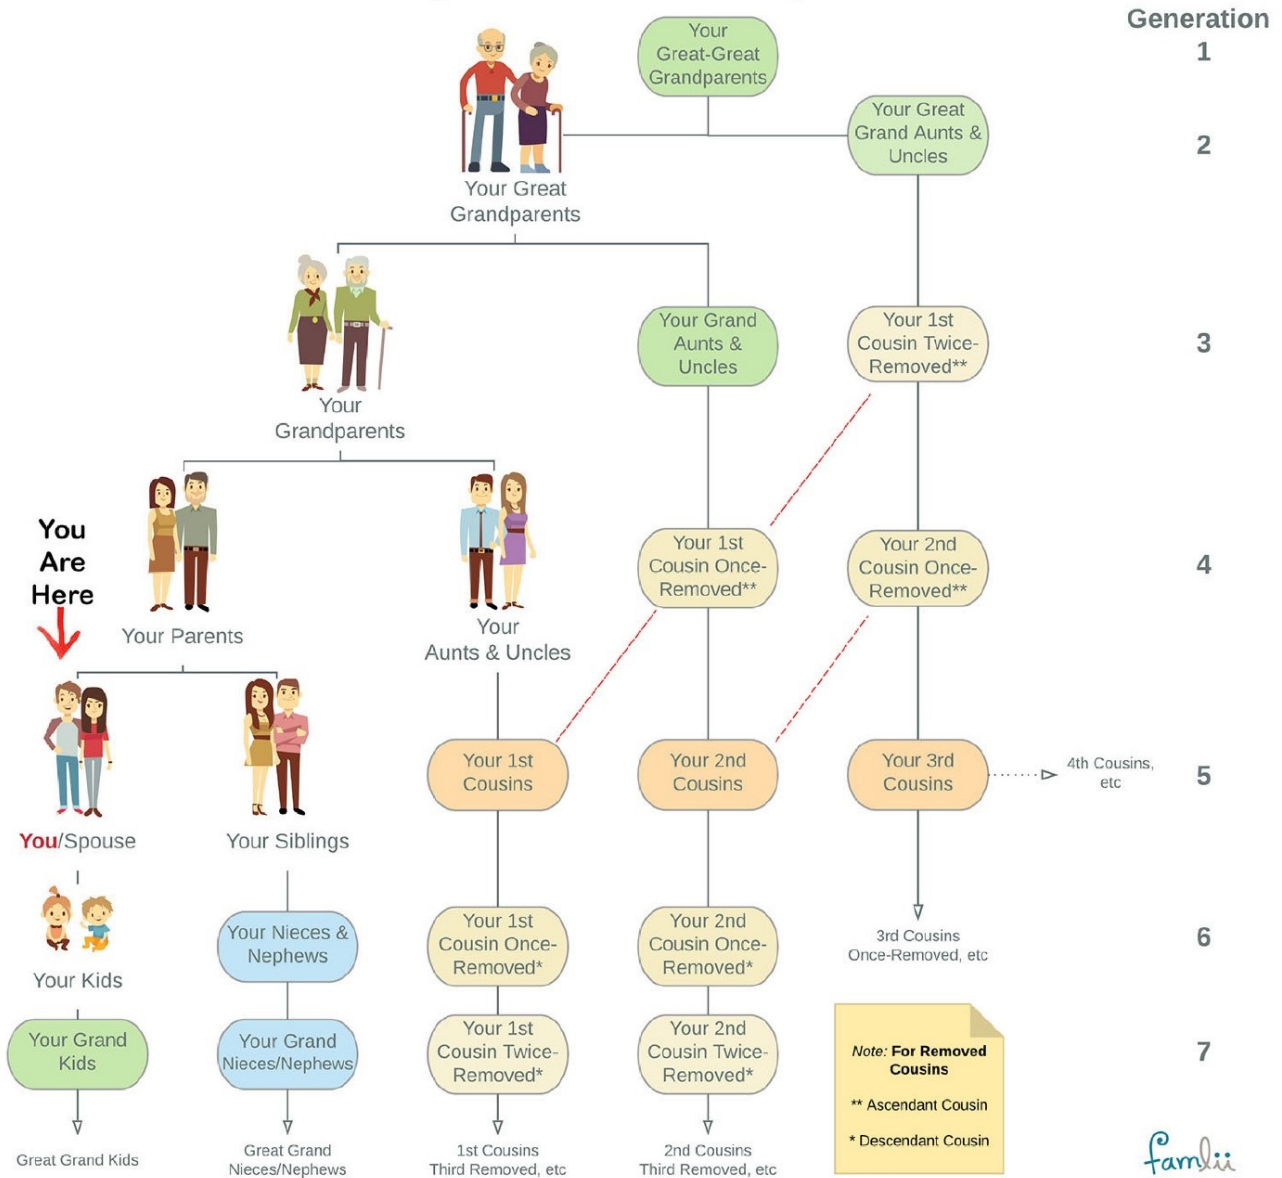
Generation
1
2
3
4
5
6
7

Your Great-Great Grandparents

Your Great Grandparents

Your Great Grand Aunts & Uncles

Your Grandparents

Your Grand Aunts & Uncles

Your 1st Cousin Twice-Removed**

You Are Here

Your Parents

Your Aunts & Uncles

Your 1st Cousin Once-Removed**

Your 2nd Cousin Once-Removed**

You/Spouse

Your Siblings

Your 1st Cousins

Your 2nd Cousins

Your 3rd Cousins

4th Cousins, etc

Your Kids

Your Nieces & Nephews

Your 1st Cousin Once-Removed*

Your 2nd Cousin Once-Removed*

3rd Cousins Once-Removed, etc

Your Grand Kids

Your Grand Nieces/Nephews

Your 1st Cousin Twice-Removed*

Your 2nd Cousin Twice-Removed*

Note: For Removed Cousins

** Ascendant Cousin

* Descendant Cousin

Great Grand Kids

Great Grand Nieces/Nephews

1st Cousins Third Removed, etc

2nd Cousins Third Removed, etc

famlii